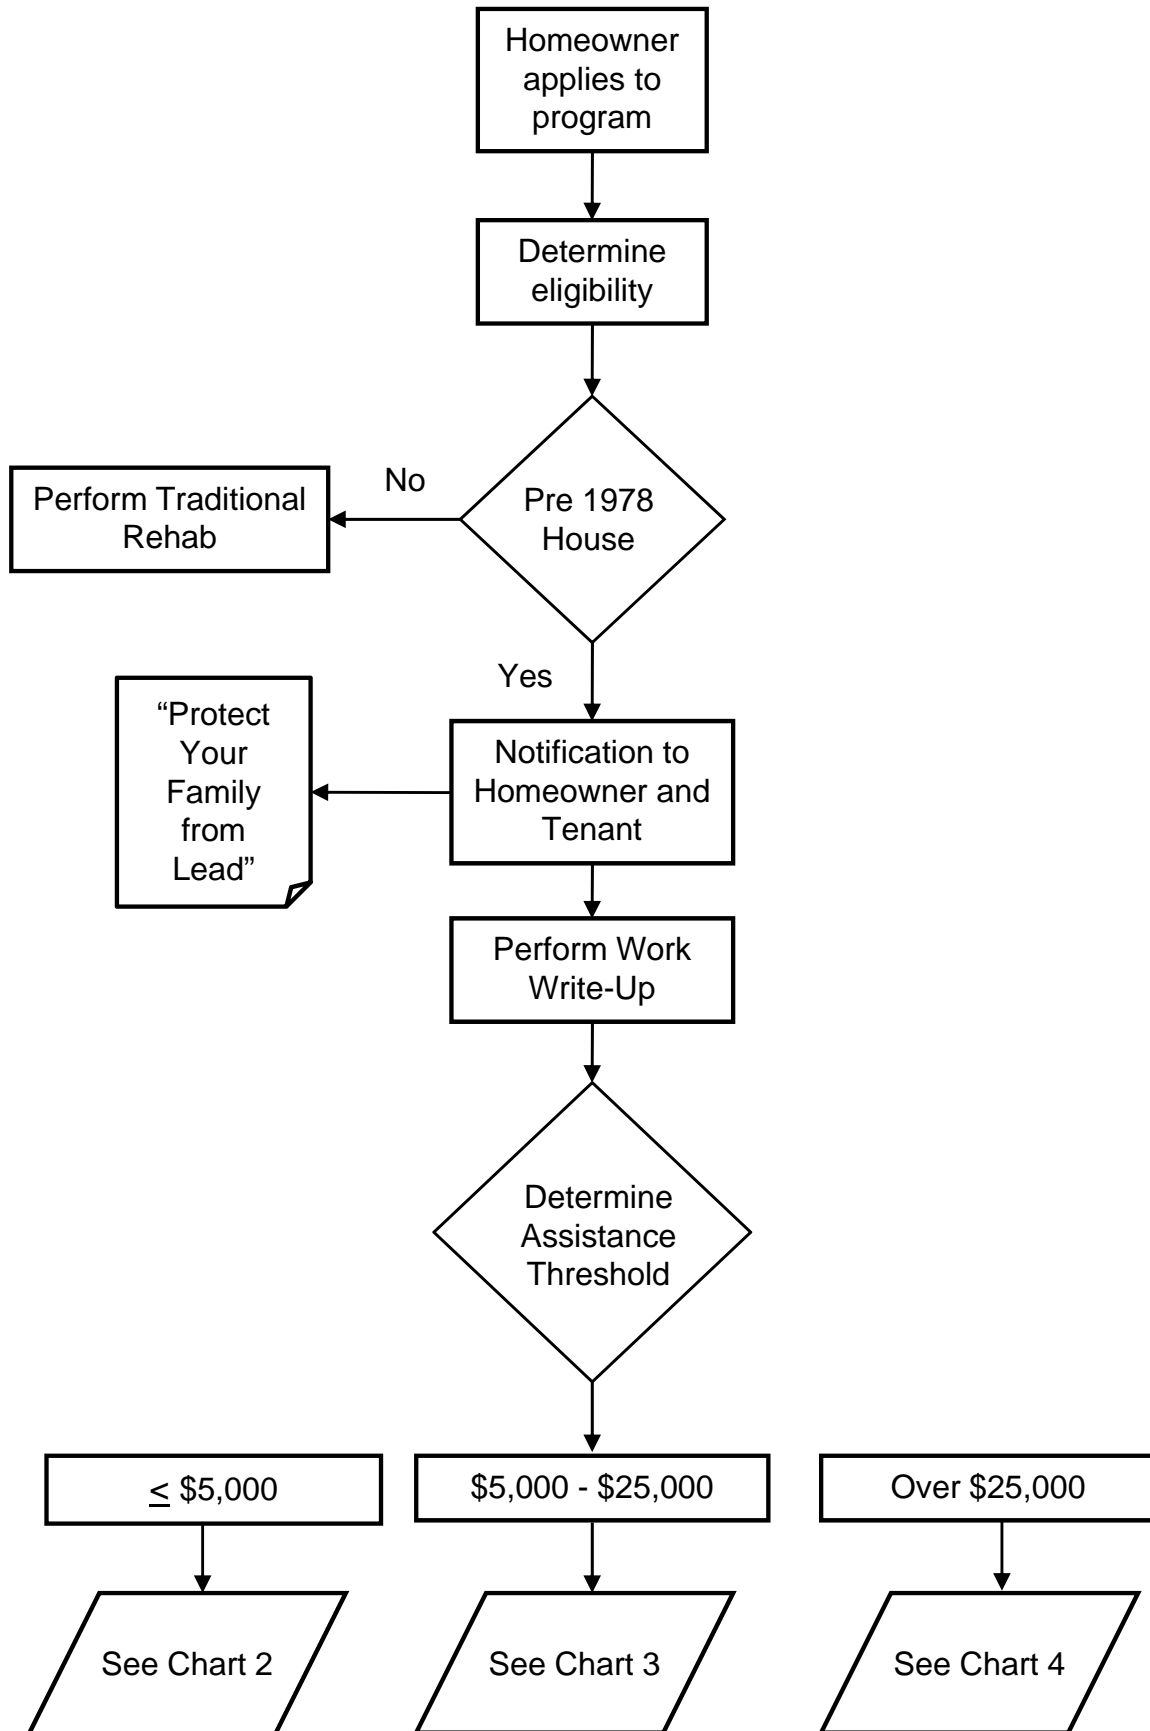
Homeowner applies to program

Determine eligibility

Pre 1978 House

No

Perform Traditional Rehab

Yes

Notification to Homeowner and Tenant

“Protect Your Family from Lead”

Perform Work Write-Up

Determine Assistance Threshold

$\leq$ \$5,000

\$5,000 - \$25,000

Over \$25,000

See Chart 2

See Chart 3

See Chart 4